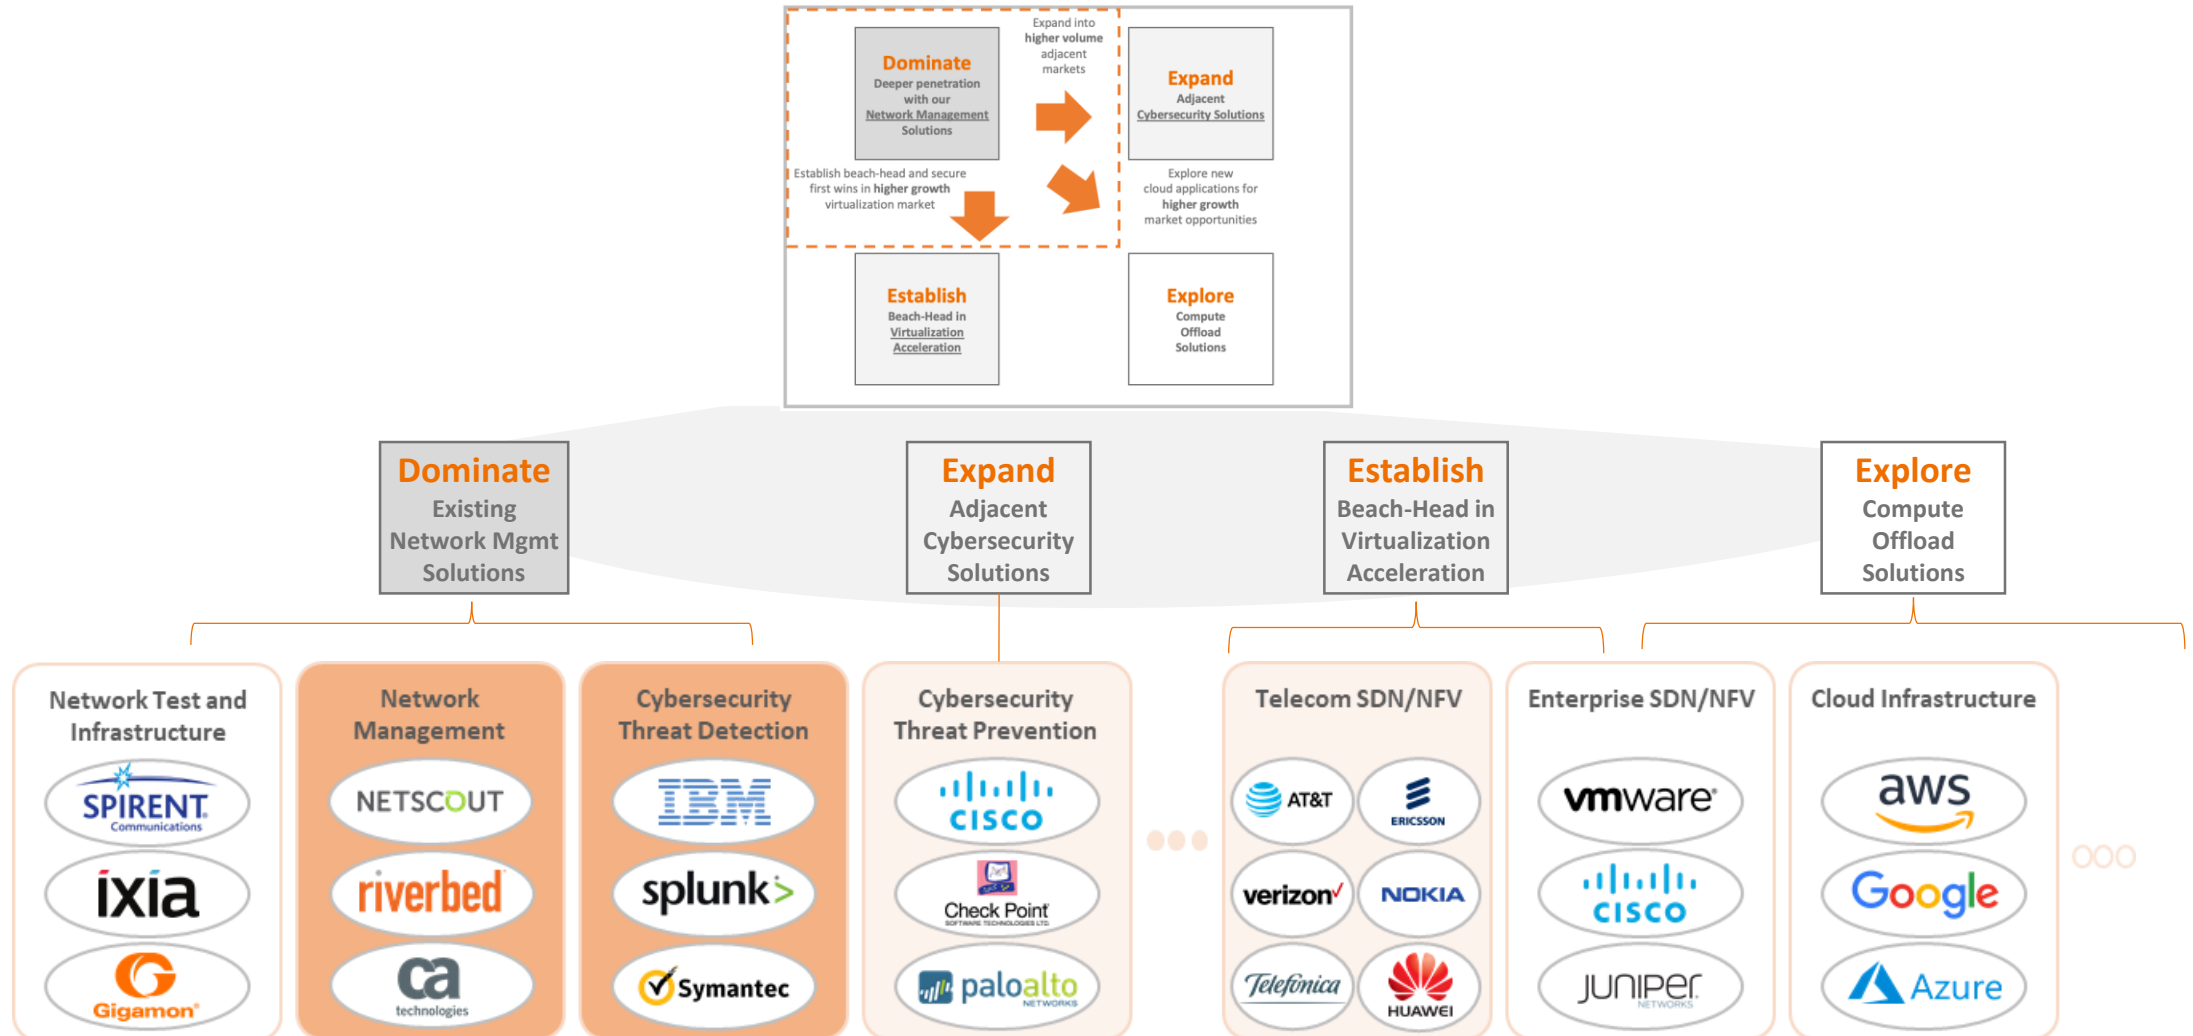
Dominate
Deeper penetration with our Network Management Solutions

Expand into higher volume adjacent markets

Expand
Adjacent Cybersecurity Solutions

Establish beach-head and secure first wins in higher growth virtualization market

Explore new cloud applications for higher growth market opportunities

Establish
Beach-Head in Virtualization Acceleration

Explore
Compute Offload Solutions

Dominate
Existing Network Mgmt Solutions

Expand
Adjacent Cybersecurity Solutions

Establish
Beach-Head in Virtualization Acceleration

Explore
Compute Offload Solutions

Network Test and Infrastructure
SPIRENT Communications
ixia
Gigamon

Network Management
NETSCOUT
riverbed
ca technologies

Cybersecurity Threat Detection
IBM
splunk>
Symantec

Cybersecurity Threat Prevention
cisco
Check Point SOFTWARE TECHNOLOGIES LTD.
paloalto NETWORKS

Telecom SDN/NFV
AT&T
ERICSSON
verizon
NOKIA
Telefónica
HUAWEI

Enterprise SDN/NFV
vmware
cisco
JUNIPER NETWORKS

Cloud Infrastructure
aws
Google
Azure